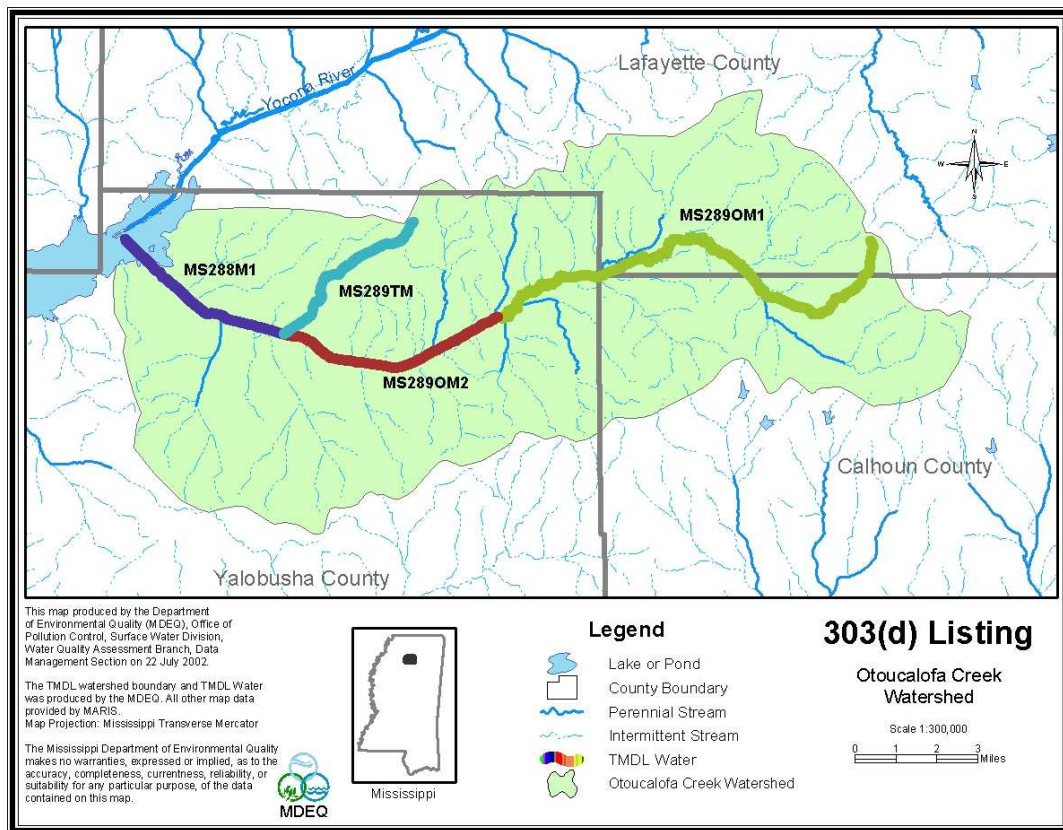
Lafayette County

Yocona River

N
W
E
S

MS289OM1

MS288M1

MS289TM

MS289OM2

Calhoun County

Yalobusha County

This map produced by the Department of Environmental Quality (MDEQ), Office of Pollution Control, Surface Water Division, Water Quality Assessment Branch, Data Management Section on 22 July 2002.

The TMDL watershed boundary and TMDL Water was produced by the MDEQ. All other map data provided by MARIS.
Map Projection: Mississippi Transverse Mercator

The Mississippi Department of Environmental Quality makes no warranties, expressed or implied, as to the accuracy, completeness, currentness, reliability, or suitability for any particular purpose, of the data contained on this map.

MDEQ

Mississippi

Legend

Lake or Pond

County Boundary

Perennial Stream

Intermittent Stream

TMDL Water

Otoucalofa Creek Watershed

303(d) Listing

Otoucalofa Creek Watershed

Scale 1:300,000

0 1 2 3 Miles